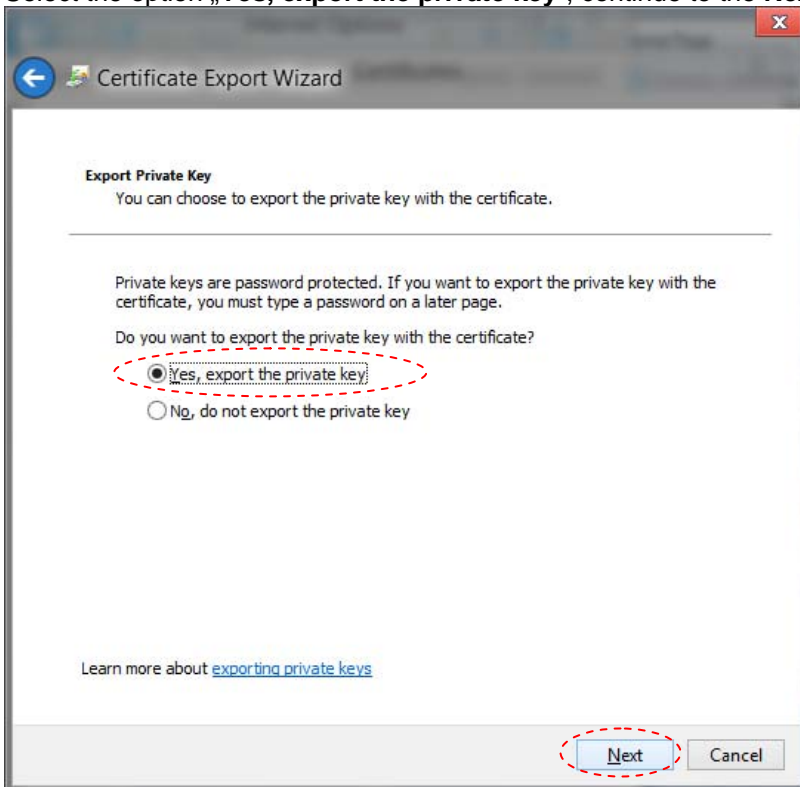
Select the option „Yes, export the private key", continue to the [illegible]

Certificate Export Wizard

Export Private Key
You can choose to export the private key with the certificate.

Private keys are password protected. If you want to export the private key with the certificate, you must type a password on a later page.

Do you want to export the private key with the certificate?

Yes, export the private key

No, do not export the private key

Learn more about exporting private keys

Next

Cancel